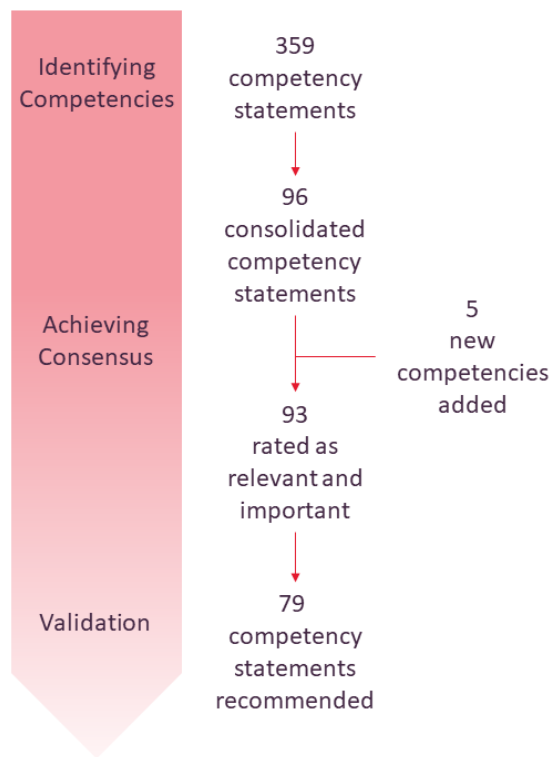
Identifying Competencies

359 competency statements

96 consolidated competency statements

Achieving Consensus

5 new competencies added

93 rated as relevant and important

Validation

79 competency statements recommended